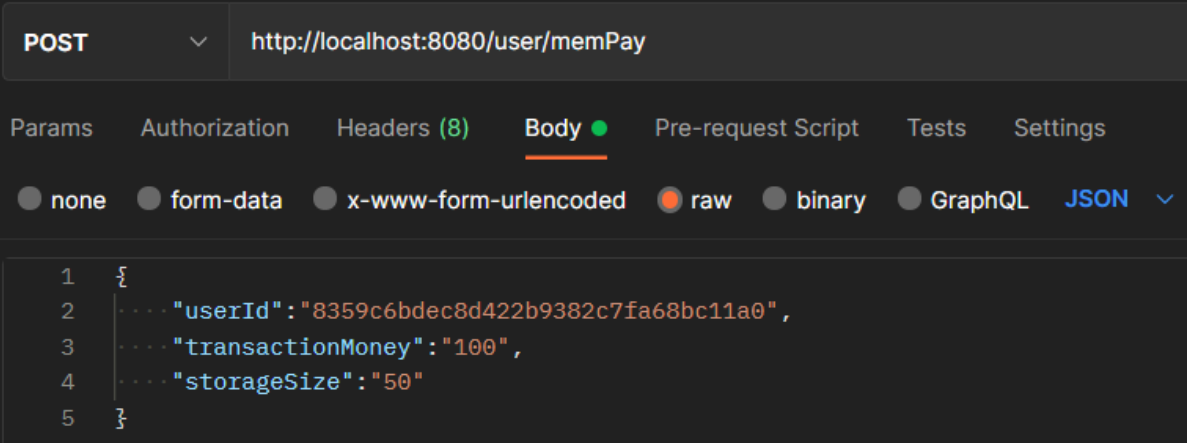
POST http://localhost:8080/user/memPay

Params Authorization Headers (8) Body Pre-request Script Tests Settings

none form-data x-www-form-urlencoded raw binary GraphQL JSON

1 {
2 "userId":"8359c6bdec8d422b9382c7fa68bc11a0",
3 "transactionMoney":"100",
4 "storageSize":"50"
5 }